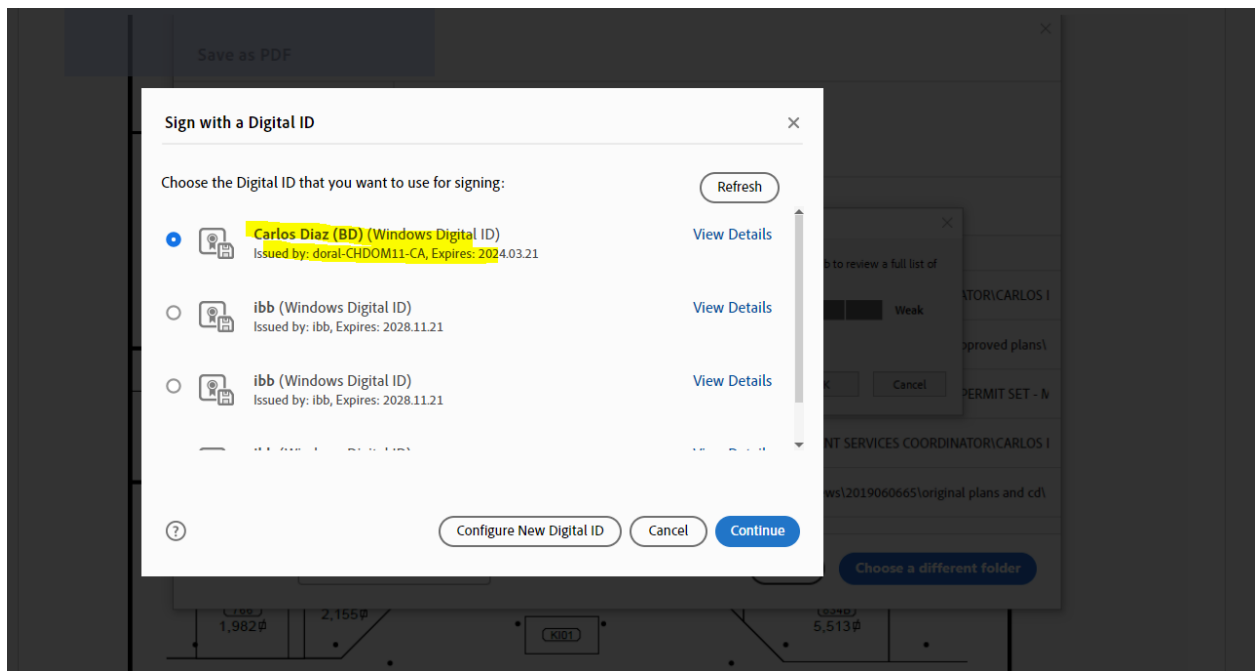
Save as PDF

Sign with a Digital ID

Choose the Digital ID that you want to use for signing:

Refresh

Carlos Diaz (BD) (Windows Digital ID)
Issued by: doral-CHDOM11-CA, Expires: 2024.03.21

View Details

ibb (Windows Digital ID)
Issued by: ibb, Expires: 2028.11.21

View Details

ibb (Windows Digital ID)
Issued by: ibb, Expires: 2028.11.21

View Details

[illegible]

Configure New Digital ID

Cancel

Continue

b to review a full list of

Weak

Cancel

ATOR\CARLOS I

pproved plans\

PERMIT SET - M

NT SERVICES COORDINATOR\CARLOS I

ws\2019060665\original plans and cd\

Choose a different folder

1,982ø

2,155ø

KI01

5,513ø